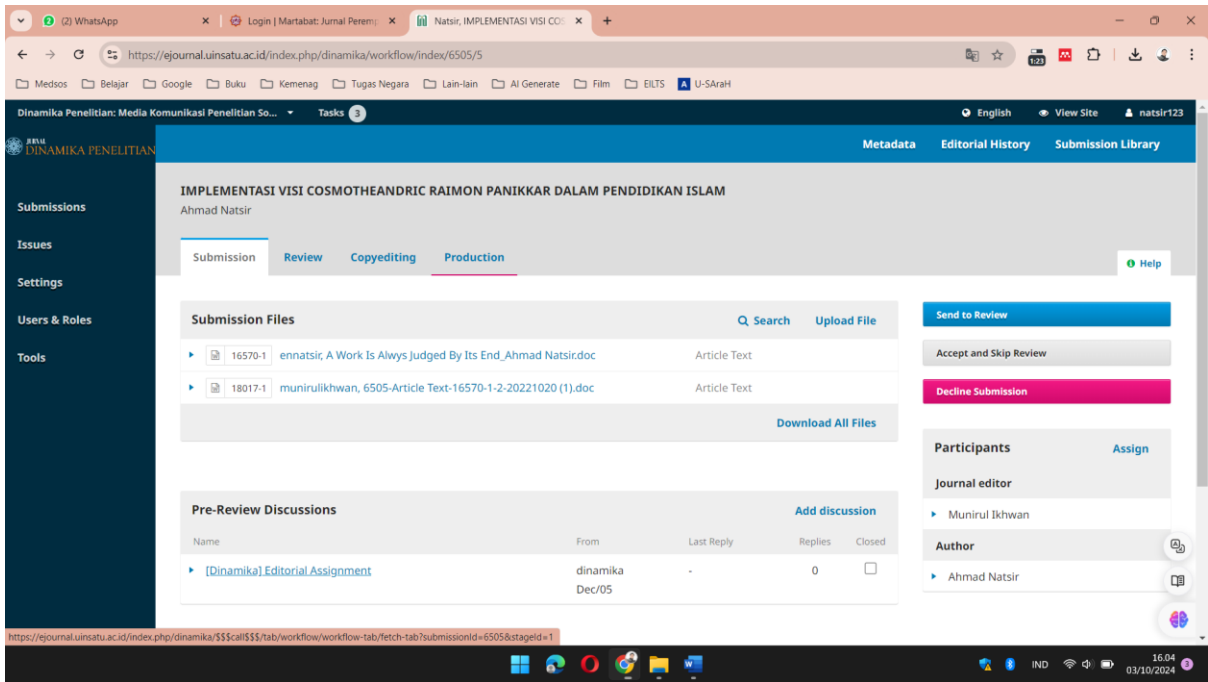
(2) WhatsApp
Login | Martabat: Jurnal Peremp
Natsir, IMPLEMENTASI VISI COS

https://ejournal.uinsatu.ac.id/index.php/dinamika/workflow/index/6505/5

Medsos Belajar Google Buku Kemenag Tugas Negara Lain-lain AI Generate Film EILTS U-SAraH

Dinamika Penelitian: Media Komunikasi Penelitian So... Tasks 3
English View Site natsir123

JURNAL DINAMIKA PENELITIAN
Metadata Editorial History Submission Library

Submissions
Issues
Settings
Users & Roles
Tools

IMPLEMENTASI VISI COSMOTHEANDRIC RAIMON PANIKKAR DALAM PENDIDIKAN ISLAM
Ahmad Natsir

Submission Review Copyediting Production
Help

Submission Files
Search Upload File

| | | |
|---|---|---|
| 16570-1 | ennatsir, A Work Is Alwys Judged By Its End_Ahmad Natsir.doc | Article Text |
| 18017-1 | munirulikhwan, 6505-Article Text-16570-1-2-20221020 (1).doc | Article Text |

Download All Files

Send to Review
Accept and Skip Review
Decline Submission

Participants Assign
Journal editor
Munirul Ikhwan
Author
Ahmad Natsir

Pre-Review Discussions
Add discussion

| Name | From | Last Reply | Replies | Closed |
|---|---|---|---|---|
| [Dinamika] Editorial Assignment | dinamika Dec/05 | - | 0 | |

https://ejournal.uinsatu.ac.id/index.php/dinamika/$$$call$$$/tab/workflow/workflow-tab/fetch-tab?submissionId=6505&stageId=1

IND 16.04 03/10/2024